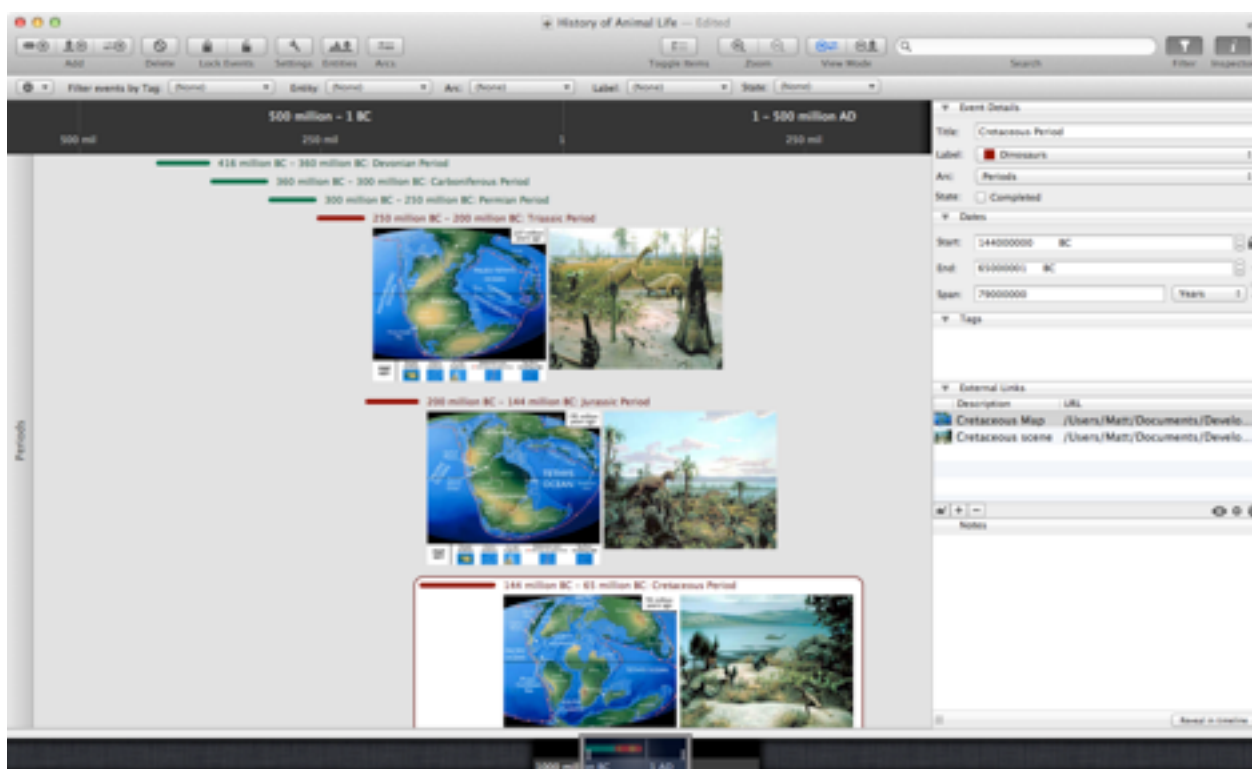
History of Animal Life — Edited

Add Delete Lock Events Settings Entities Arcs Toggle Items Zoom View Mode Search Filter Inspector

Filter events by Tag: (None) Entity: (None) Arc: (None) Label: (None) State: (None)

500 million – 1 BC
1 – 500 million AD
500 mil
250 mil
250 mil

Periods

416 million BC – 360 million BC: Devonian Period
360 million BC – 300 million BC: Carboniferous Period
300 million BC – 250 million BC: Permian Period
250 million BC – 200 million BC: Triassic Period
200 million BC – 144 million BC: Jurassic Period
TETHYS OCEAN
144 million BC – 65 million BC: Cretaceous Period

Event Details
Title: Cretaceous Period
Label: Dinosaurs
Arc: Periods
State: Completed
Dates
Start: 144000000 BC
End: 65000001 BC
Span: 79000000 Years
Tags
External Links
Description URL
Cretaceous Map /Users/Matt/Documents/Develo...
Cretaceous scene /Users/Matt/Documents/Develo...
Notes
Reveal in timeline